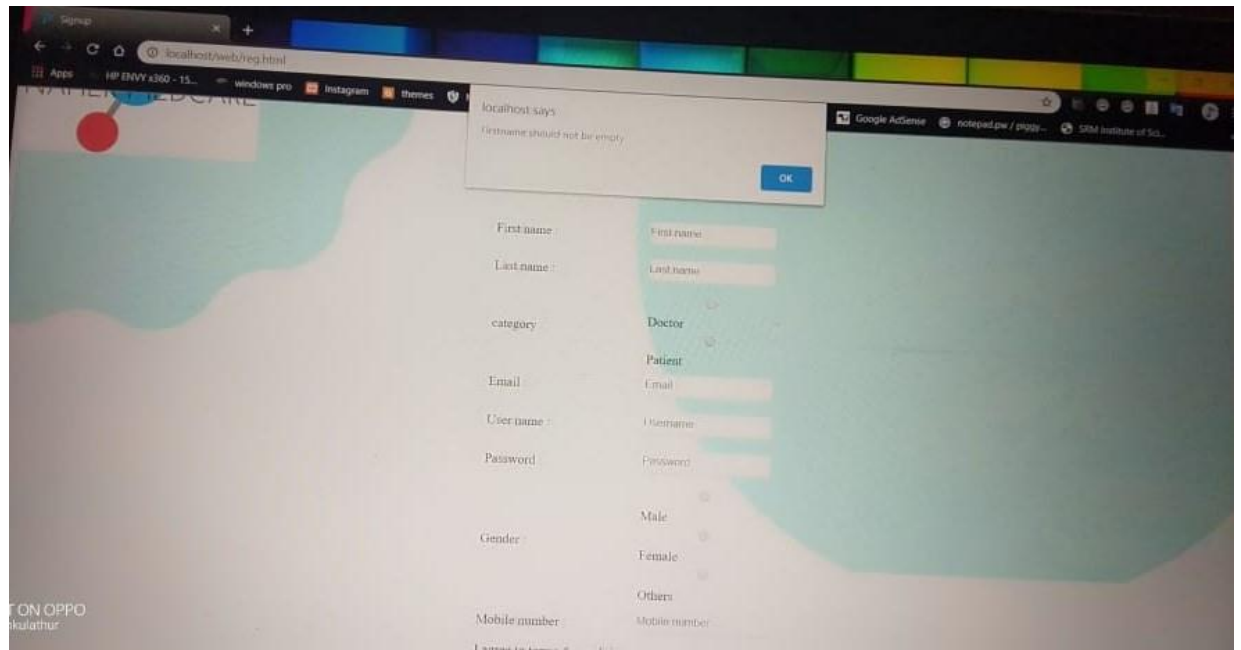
Signup
localhost/web/reg.html
Apps HP ENVY x360 - 15... windows pro Instagram themes
Google AdSense notepad.pw / piggy... SRM Institute of Sci...
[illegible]EDCARE

localhost says
Firstname should not be empty
OK

First name : First name
Last name : Last name
category : Doctor
Patient
Email : Email
User name : Username
Password : Password
Gender : Male
Female
Others
Mobile number : Mobile number
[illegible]

T ON OPPO
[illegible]kulathur